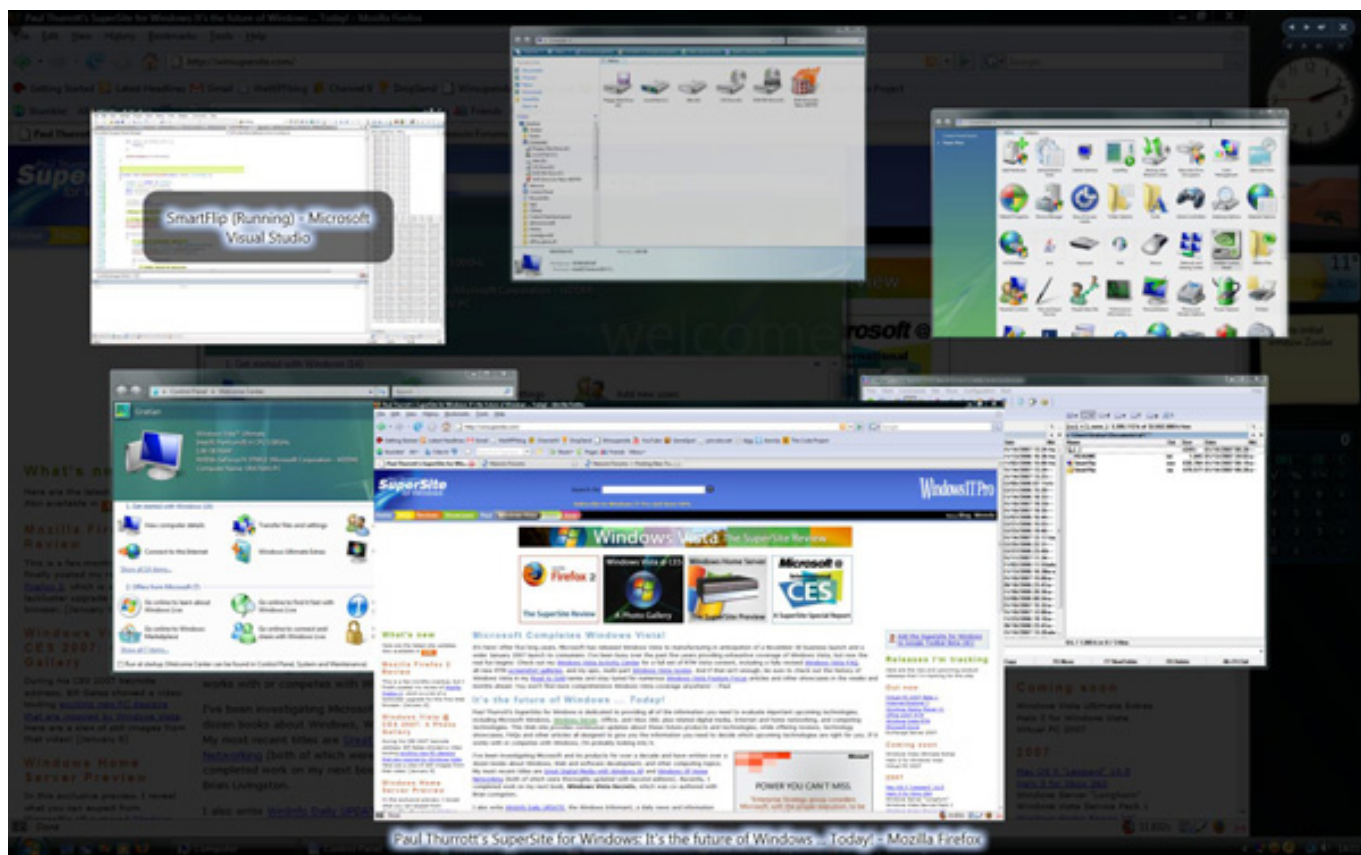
Paul Thurrott's SuperSite for Windows: It's the future of Windows ... Today! - Mozilla Firefox

SmartFlip (Running) - Microsoft Visual Studio

welcome

What's new

Mozilla Firefox 2 Review

Windows Vista @ CES 2007: A Photo Gallery

Windows Home Server Preview

works with or competes with

I've been investigating Microsoft

Networking

completed work on my next b

Brian Livingston.

I also write

Coming soon

2007

SuperSite for Windows

WindowsITPro

Windows Vista The SuperSite Review

Firefox 2

The SuperSite Review

Windows Vista @ CES

A Photo Gallery

Windows Home Server

The SuperSite Preview

Microsoft CES

A SuperSite Special Report

Microsoft Completes Windows Vista!

It's the future of Windows ... Today!

Releases I'm tracking

Out now

Coming soon

POWER YOU CAN'T MISS.

Paul Thurrott's SuperSite for Windows: It's the future of Windows ... Today! - Mozilla Firefox